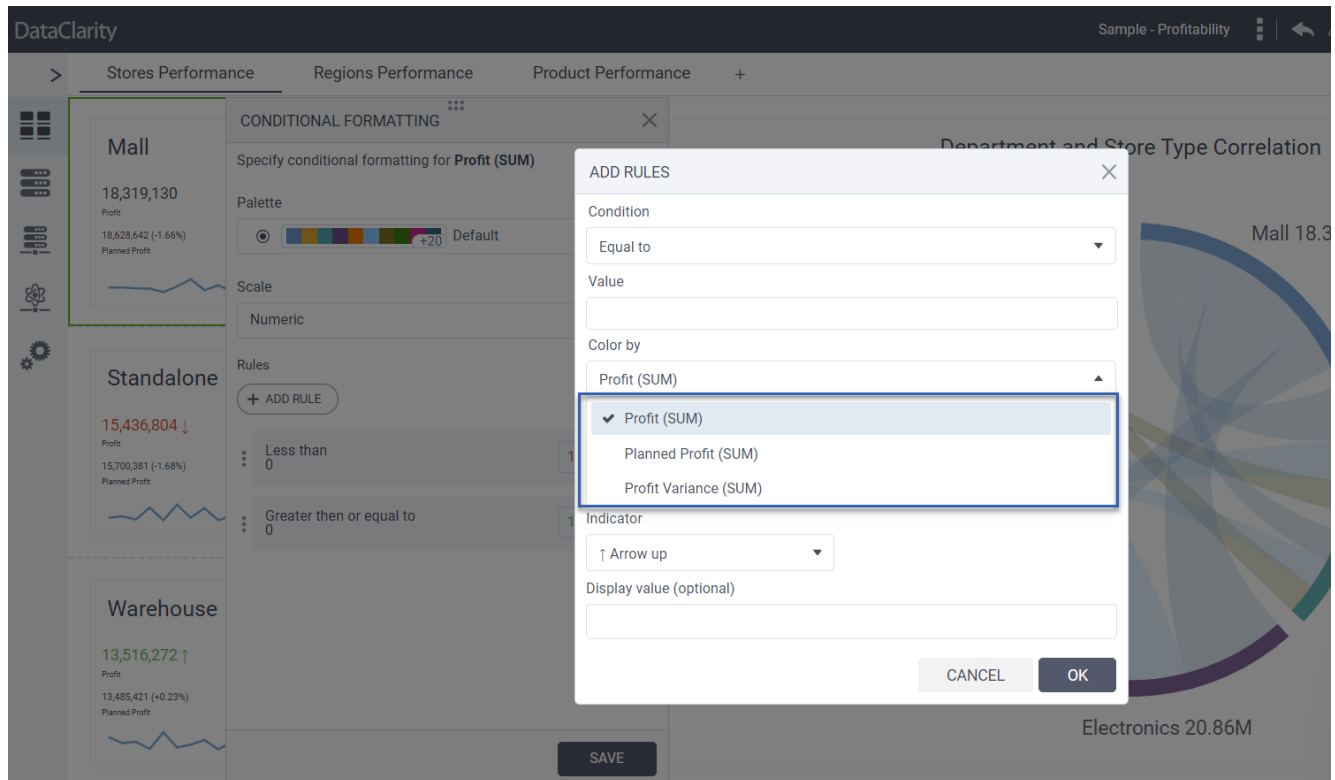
DataClarity

Sample - Profitability

> Stores Performance Regions Performance Product Performance +

Mall
18,319,130
Profit
18,628,642 (-1.66%)
Planned Profit

Standalone
15,436,804 ↓
Profit
15,700,381 (-1.68%)
Planned Profit

Warehouse
13,516,272 ↑
Profit
13,485,421 (+0.23%)
Planned Profit

CONDITIONAL FORMATTING
Specify conditional formatting for **Profit (SUM)**
Palette
+20 Default
Scale
Numeric
Rules
+ ADD RULE
Less than
0
Greater then or equal to
0
SAVE

Department and Store Type Correlation
Mall 18.3
Electronics 20.86M

ADD RULES
Condition
Equal to
Value
Color by
Profit (SUM)
✔ Profit (SUM)
Planned Profit (SUM)
Profit Variance (SUM)
Indicator
↑ Arrow up
Display value (optional)
CANCEL OK